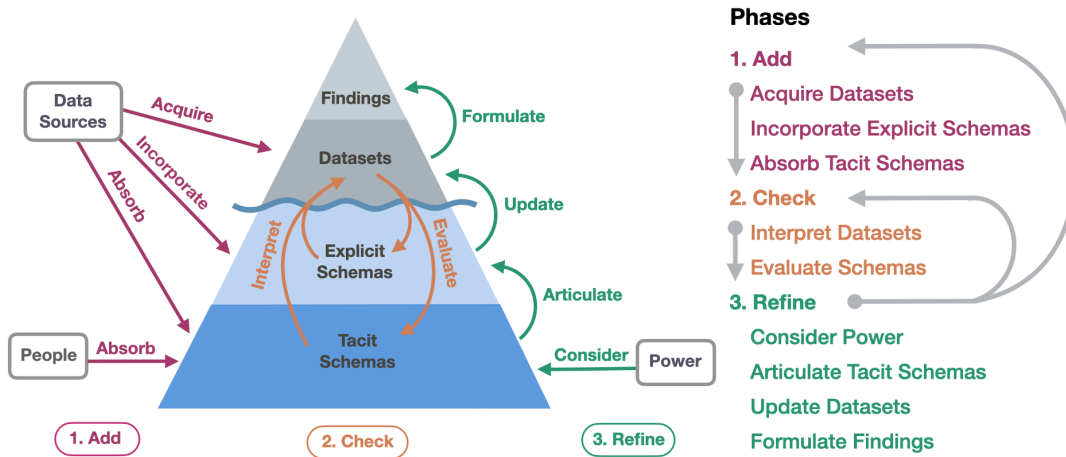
Data Sources

Acquire

Incorporate

Absorb

People

Absorb

Findings

Formulate

Datasets

Update

Interpret

Explicit Schemas

Evaluate

Articulate

Tacit Schemas

Consider

Power

1. Add

2. Check

3. Refine

Phases

1. Add

Acquire Datasets

Incorporate Explicit Schemas

Absorb Tacit Schemas

2. Check

Interpret Datasets

Evaluate Schemas

3. Refine

Consider Power

Articulate Tacit Schemas

Update Datasets

Formulate Findings